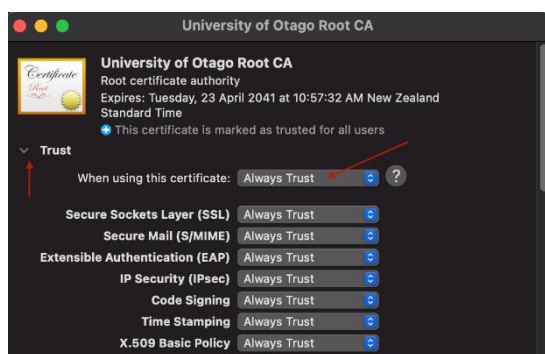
University of Otago Root CA

Certificate
Root

University of Otago Root CA
Root certificate authority
Expires: Tuesday, 23 April 2041 at 10:57:32 AM New Zealand Standard Time
This certificate is marked as trusted for all users

Trust

When using this certificate: Always Trust ?

Secure Sockets Layer (SSL) Always Trust
Secure Mail (S/MIME) Always Trust
Extensible Authentication (EAP) Always Trust
IP Security (IPsec) Always Trust
Code Signing Always Trust
Time Stamping Always Trust
X.509 Basic Policy Always Trust